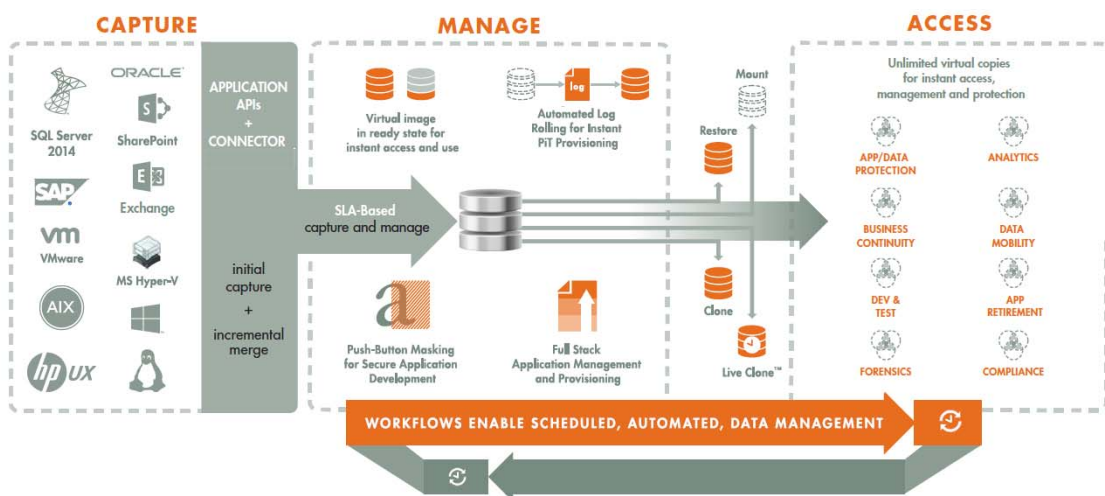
CAPTURE

MANAGE

ACCESS

ORACLE

SQL Server 2014

SharePoint

SAP

Exchange

vm
VMware

MS Hyper-V

AIX

hp UX

APPLICATION APIs
+
CONNECTOR

initial capture
+
incremental merge

Virtual image in ready state for instant access and use

log

Automated Log Rolling for Instant PiT Provisioning

SLA-Based capture and manage

a

Push-Button Masking for Secure Application Development

Full Stack Application Management and Provisioning

Mount

Restore

Clone

Live Clone™

Unlimited virtual copies for instant access, management and protection

APP/DATA PROTECTION

ANALYTICS

BUSINESS CONTINUITY

DATA MOBILITY

DEV & TEST

APP RETIREMENT

FORENSICS

COMPLIANCE

WORKFLOWS ENABLE SCHEDULED, AUTOMATED, DATA MANAGEMENT